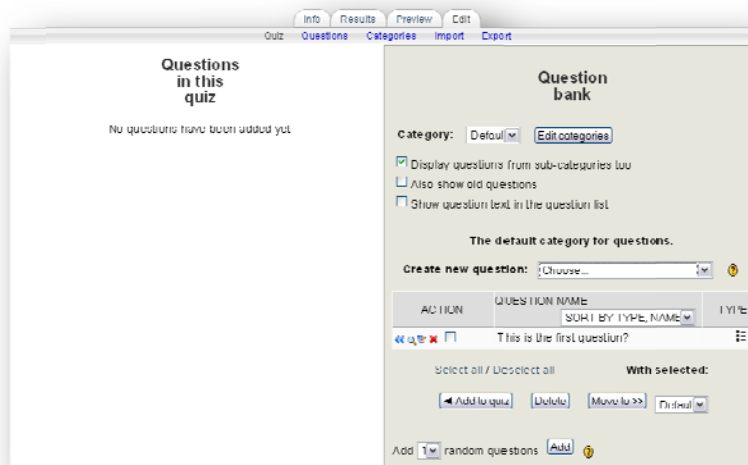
Info Results Preview Edit

Quiz Questions Categories Import Export

Questions in this quiz

No questions have been added yet

Question bank

Category: Defaul Edit categories

Display questions from sub-categories too

Also show old questions

Show question text in the question list

The default category for questions.

Create new question: Choose...

| ACTION | QUESTION NAME SORT BY TYPE, NAME | TYPE |
|---|---|---|
| | This is the first question? | |

Select all / Deselect all With selected:

◄ Add to quiz Delete Move to >> Defaul

Add 1 random questions Add